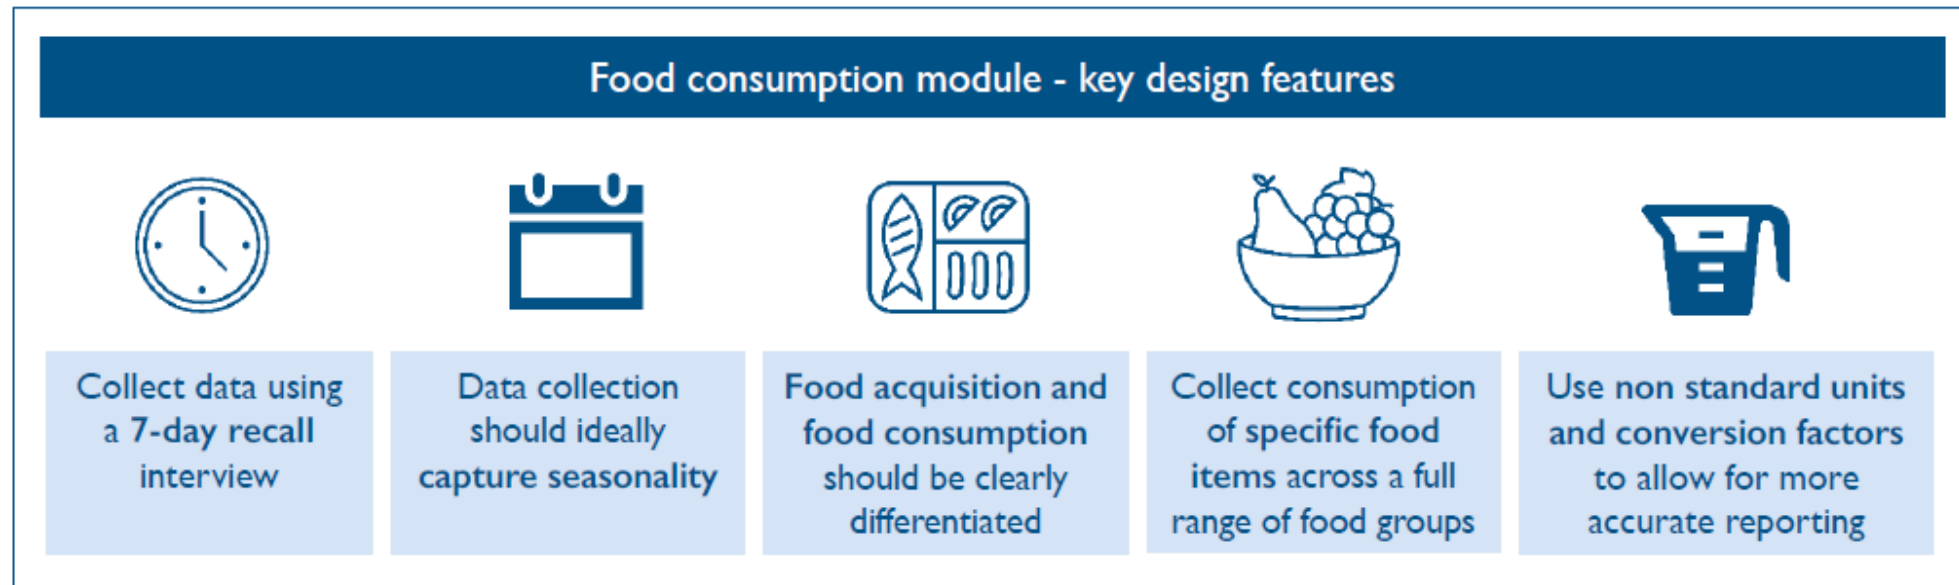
Food consumption module - key design features

Collect data using a 7-day recall interview

Data collection should ideally capture seasonality

Food acquisition and food consumption should be clearly differentiated

Collect consumption of specific food items across a full range of food groups

Use non standard units and conversion factors to allow for more accurate reporting